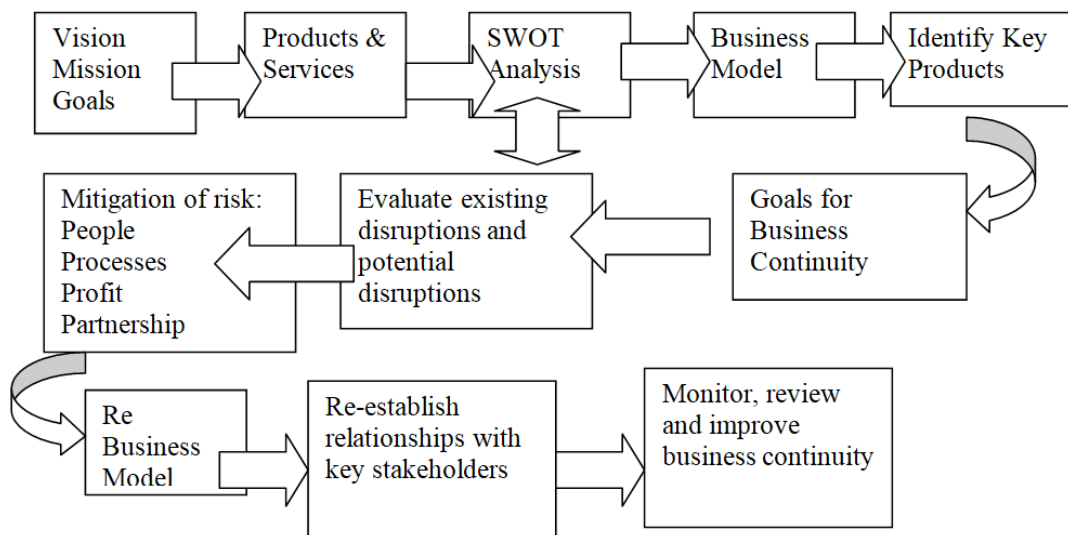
Vision
Mission
Goals

Products &
Services

SWOT
Analysis

Business
Model

Identify Key
Products

Goals for
Business
Continuity

Evaluate existing
disruptions and
potential
disruptions

Mitigation of risk:
People
Processes
Profit
Partnership

Re
Business
Model

Re-establish
relationships with
key stakeholders

Monitor, review
and improve
business continuity